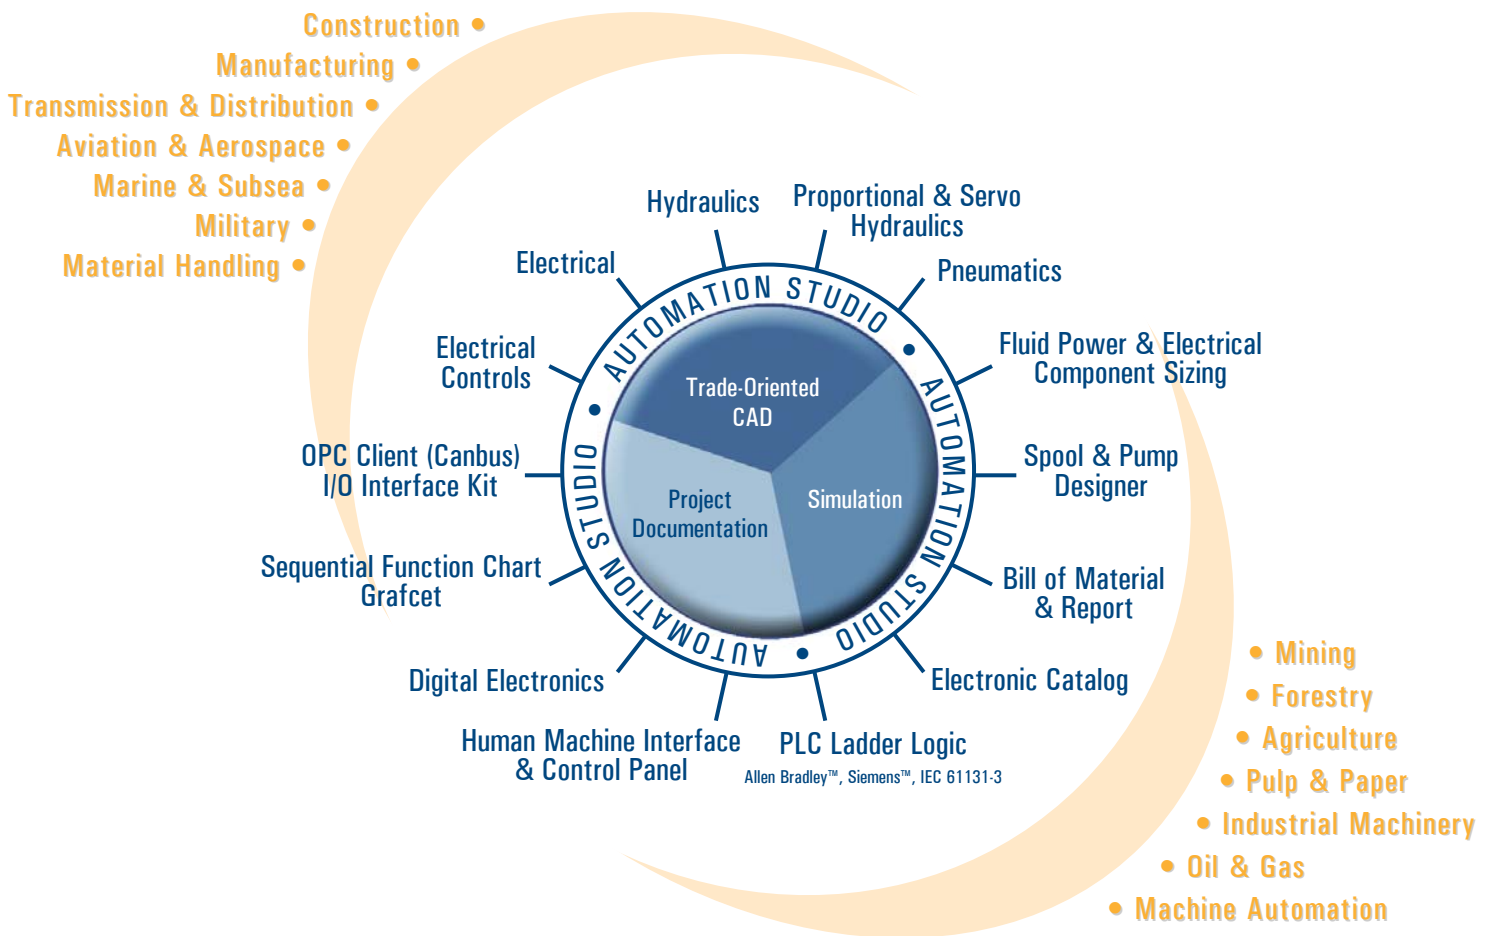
Construction
Manufacturing
Transmission & Distribution
Aviation & Aerospace
Marine & Subsea
Military
Material Handling

Hydraulics
Proportional & Servo Hydraulics
Electrical
Pneumatics
Electrical Controls
Fluid Power & Electrical Component Sizing
OPC Client (Canbus) I/O Interface Kit
Spool & Pump Designer
Sequential Function Chart Grafcet
Bill of Material & Report
Digital Electronics
Electronic Catalog
Human Machine Interface & Control Panel
PLC Ladder Logic
Allen Bradley™, Siemens™, IEC 61131-3

AUTOMATION STUDIO • AUTOMATION STUDIO • AUTOMATION STUDIO •

Trade-Oriented CAD
Project Documentation
Simulation

Mining
Forestry
Agriculture
Pulp & Paper
Industrial Machinery
Oil & Gas
Machine Automation